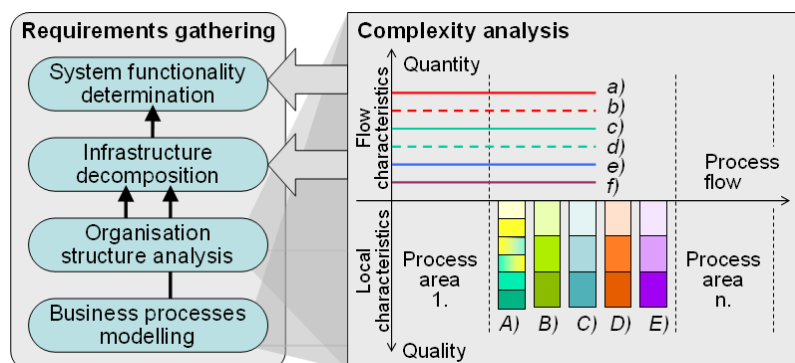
Requirements gathering

System functionality determination

Infrastructure decomposition

Organisation structure analysis

Business processes modelling

Complexity analysis

Quantity

Flow characteristics

a)
b)
c)
d)
e)
f)

Process flow

Local characteristics

Process area 1.

A) B) C) D) E)

Process area n.

Quality